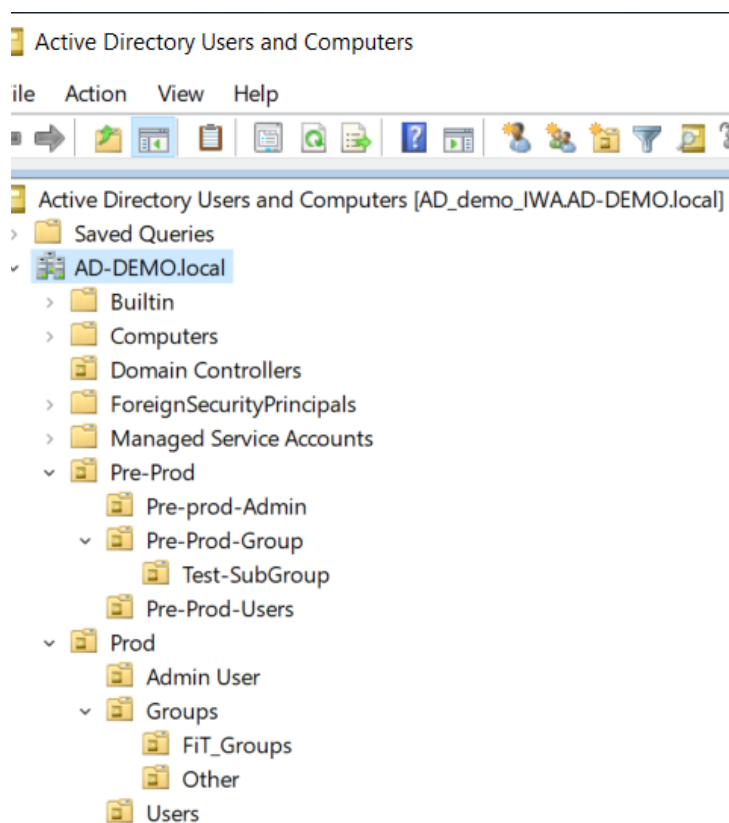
Active Directory Users and Computers

ile Action View Help

Active Directory Users and Computers [AD_demo_IWA.AD-DEMO.local]
Saved Queries
AD-DEMO.local
Builtin
Computers
Domain Controllers
ForeignSecurityPrincipals
Managed Service Accounts
Pre-Prod
Pre-prod-Admin
Pre-Prod-Group
Test-SubGroup
Pre-Prod-Users
Prod
Admin User
Groups
FiT_Groups
Other
Users